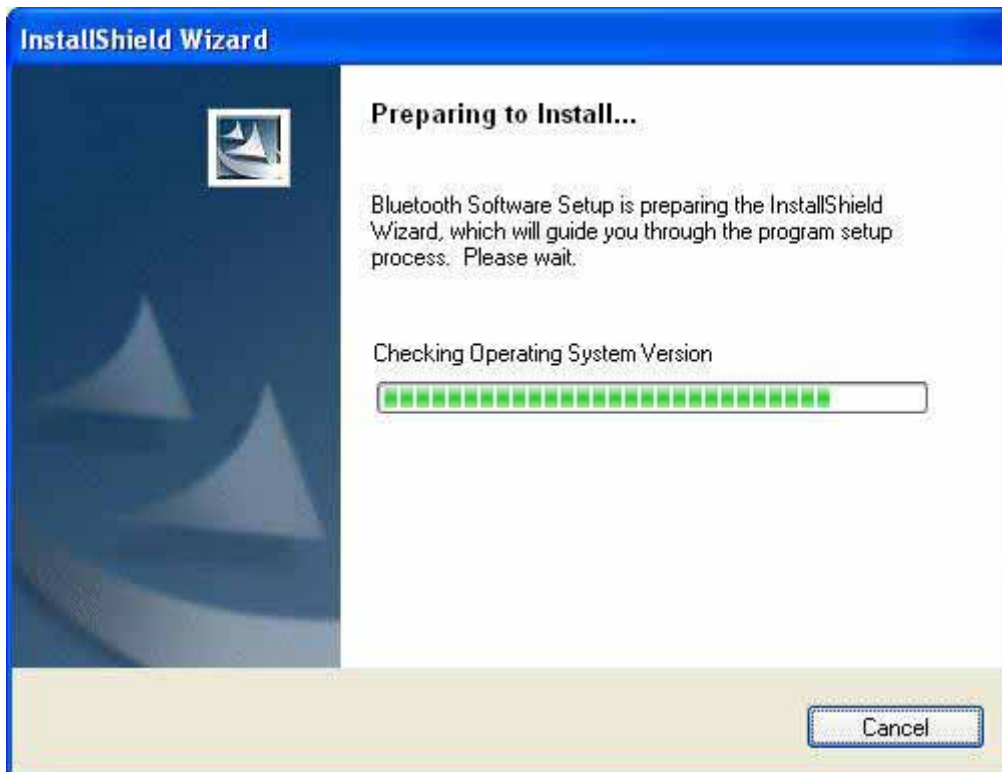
InstallShield Wizard

Preparing to Install...

Bluetooth Software Setup is preparing the InstallShield Wizard, which will guide you through the program setup process. Please wait.

Checking Operating System Version

Cancel